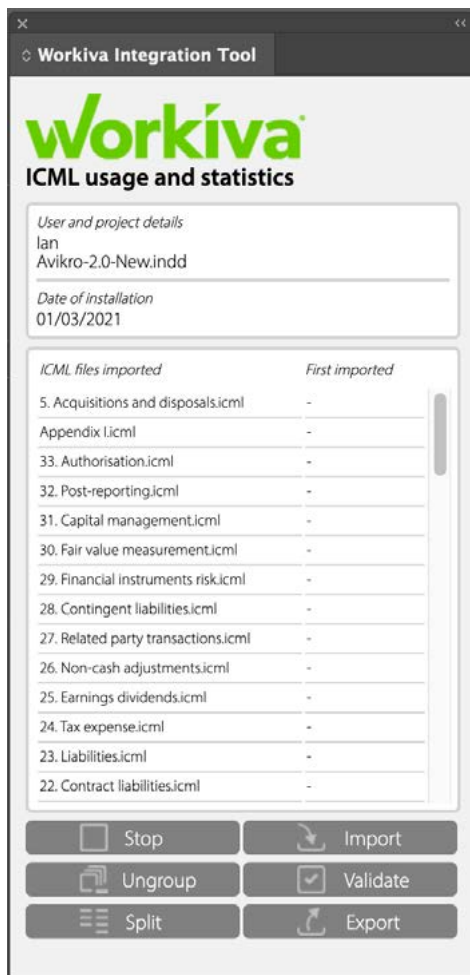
Workiva Integration Tool

workiva

ICML usage and statistics

User and project details
Ian
Avikro-2.0-New.indd

Date of installation
01/03/2021

| ICML files imported | First imported |
|---|---|
| 5. Acquisitions and disposals.icml | - |
| Appendix I.icml | - |
| 33. Authorisation.icml | - |
| 32. Post-reporting.icml | - |
| 31. Capital management.icml | - |
| 30. Fair value measurement.icml | - |
| 29. Financial instruments risk.icml | - |
| 28. Contingent liabilities.icml | - |
| 27. Related party transactions.icml | - |
| 26. Non-cash adjustments.icml | - |
| 25. Earnings dividends.icml | - |
| 24. Tax expense.icml | - |
| 23. Liabilities.icml | - |
| 22. Contract liabilities.icml | - |

Stop
Import
Ungroup
Validate
Split
Export